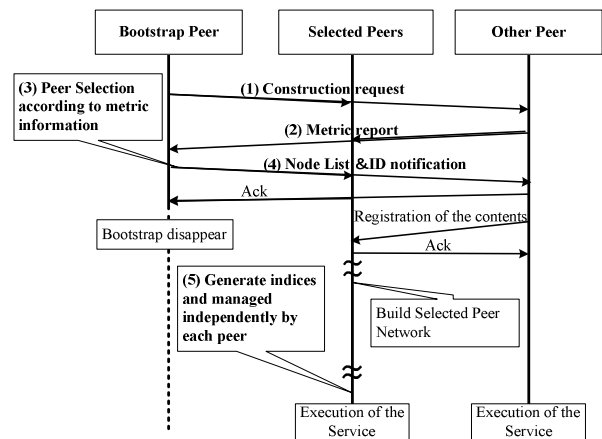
Bootstrap Peer

Selected Peers

Other Peer

(3) Peer Selection according to metric information

(1) Construction request

(2) Metric report

(4) Node List &ID notification

Ack

Registration of the contents

Bootstrap disappear

Ack

(5) Generate indices and managed independently by each peer

Build Selected Peer Network

Execution of the Service

Execution of the Service